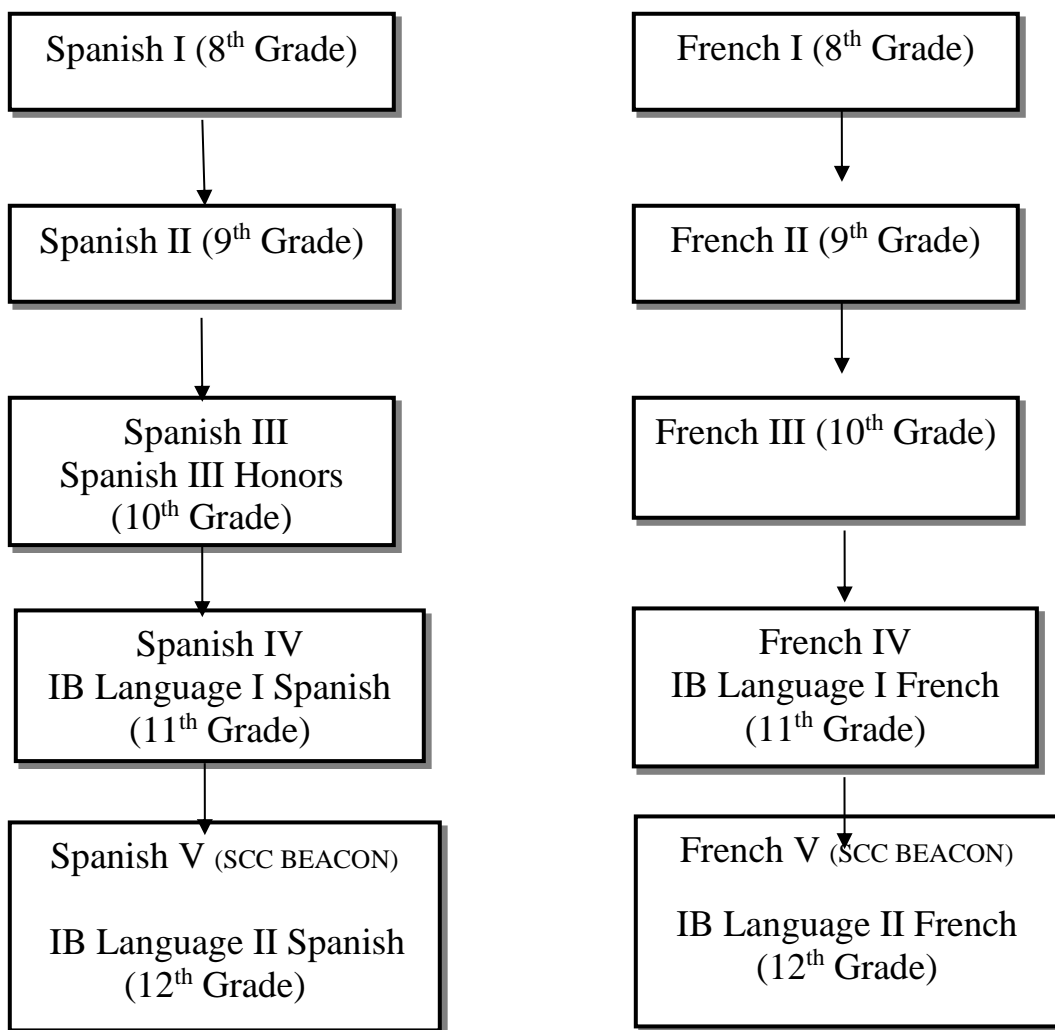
Spanish I ($8^{th}$ Grade)

Spanish II ($9^{th}$ Grade)

Spanish III
Spanish III Honors
($10^{th}$ Grade)

Spanish IV
IB Language I Spanish
($11^{th}$ Grade)

Spanish V (SCC BEACON)

IB Language II Spanish
($12^{th}$ Grade)

French I ($8^{th}$ Grade)

French II ($9^{th}$ Grade)

French III ($10^{th}$ Grade)

French IV
IB Language I French
($11^{th}$ Grade)

French V (SCC BEACON)

IB Language II French
($12^{th}$ Grade)